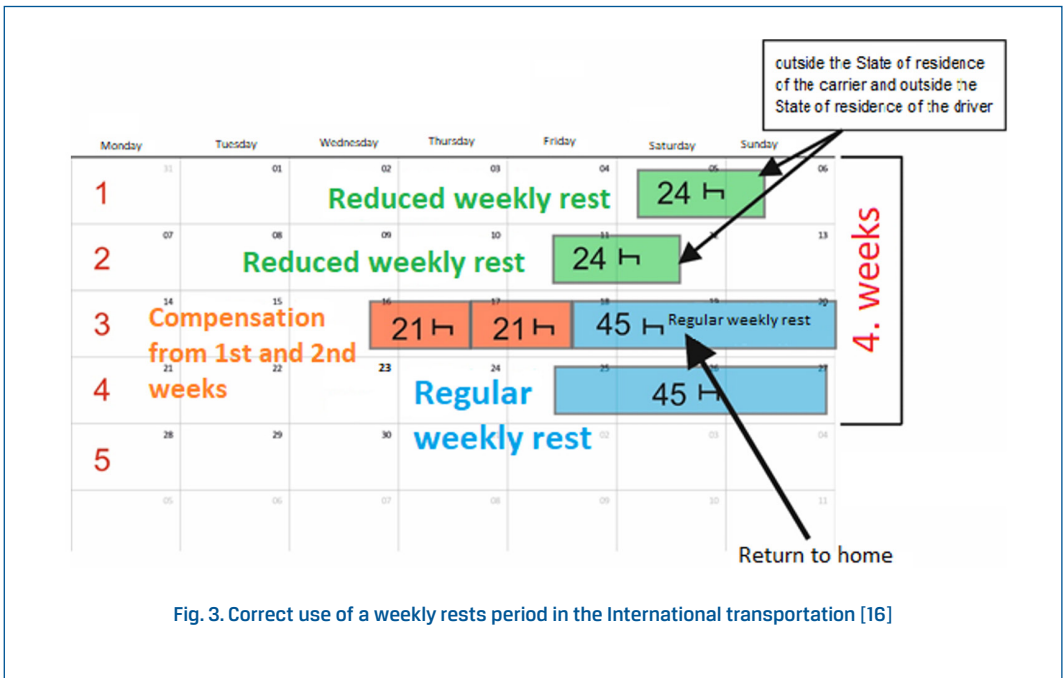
outside the State of residence of the carrier and outside the State of residence of the driver

| Monday | Tuesday | Wednesday | Thursday | Friday | Saturday | Sunday |
|---|---|---|---|---|---|---|
| 1 31 | 01 | 02 | 03 | 04 | 05 | 06 |
| 2 07 | 08 | 09 | 10 | 11 | 12 | 13 |
| 3 14 | 15 | 16 | 17 | 18 | 19 | 20 |
| 4 21 | 22 | 23 | 24 | 25 | 26 | 27 |
| 5 28 | 29 | 30 | 01 | 02 | 03 | 04 |
| 05 | 06 | 07 | 08 | 09 | 10 | 11 |

Reduced weekly rest 24 h

Reduced weekly rest 24 h

Compensation from 1st and 2nd weeks

21 h 21 h 45 h Regular weekly rest

Regular weekly rest 45 h

4. weeks

Return to home

Fig. 3. Correct use of a weekly rests period in the International transportation [16]